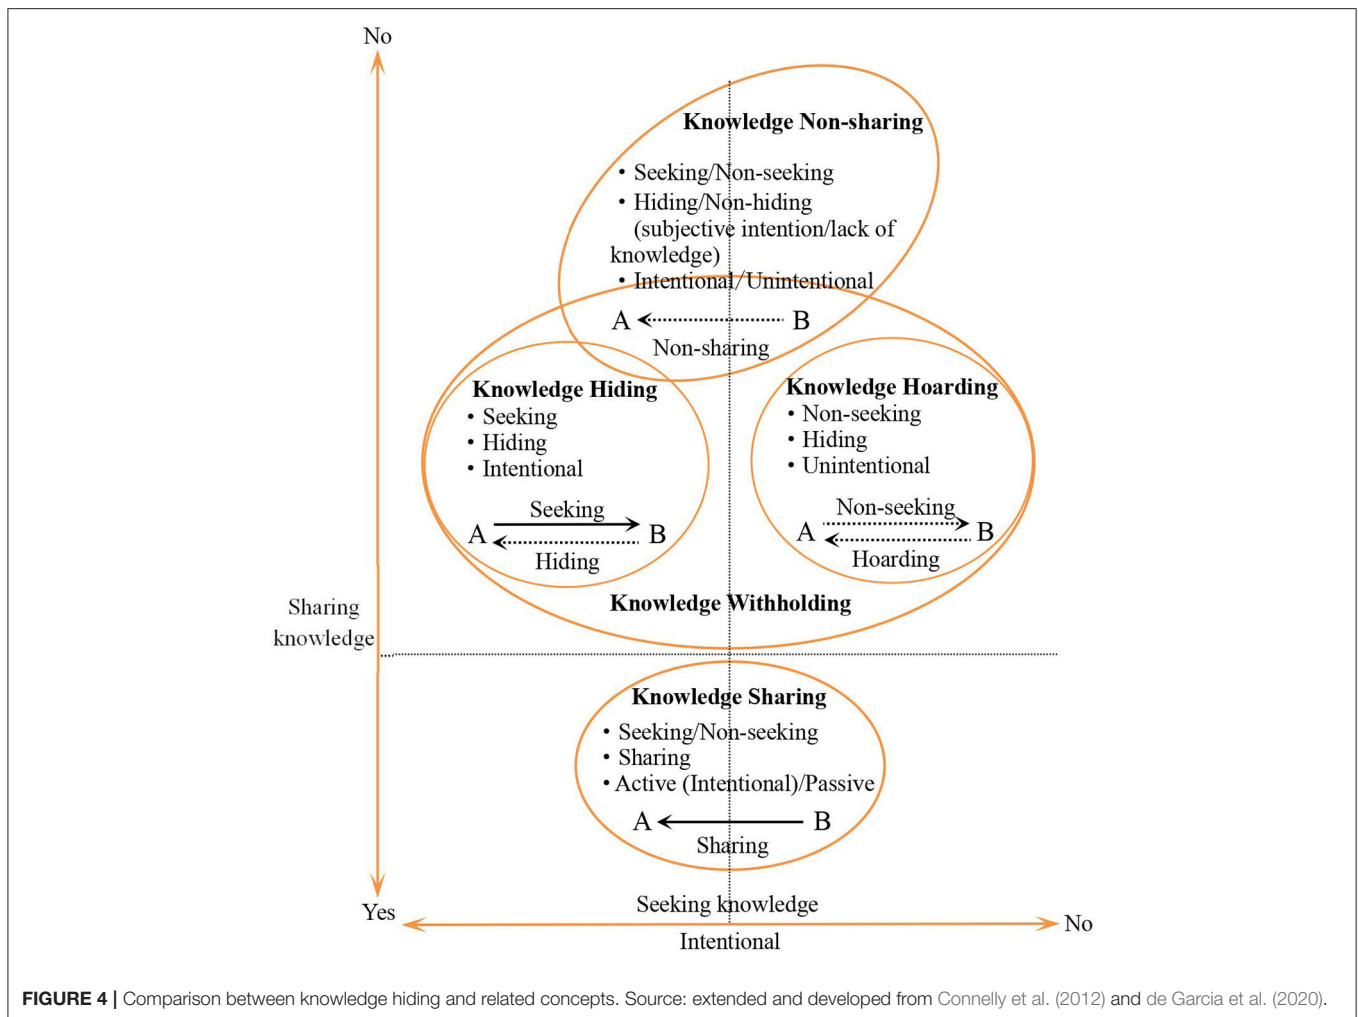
No

Knowledge Non-sharing

• Seeking/Non-seeking
• Hiding/Non-hiding (subjective intention/lack of knowledge)
• Intentional/Unintentional

A B
Non-sharing

Knowledge Hiding
• Seeking
• Hiding
• Intentional

Seeking
A B
Hiding

Knowledge Hoarding
• Non-seeking
• Hiding
• Unintentional

Non-seeking
A B
Hoarding

Knowledge Withholding

Sharing knowledge

Knowledge Sharing
• Seeking/Non-seeking
• Sharing
• Active (Intentional)/Passive

A B
Sharing

Yes

Seeking knowledge

No

Intentional

**FIGURE 4 |** Comparison between knowledge hiding and related concepts. Source: extended and developed from Connelly et al. (2012) and de Garcia et al. (2020).